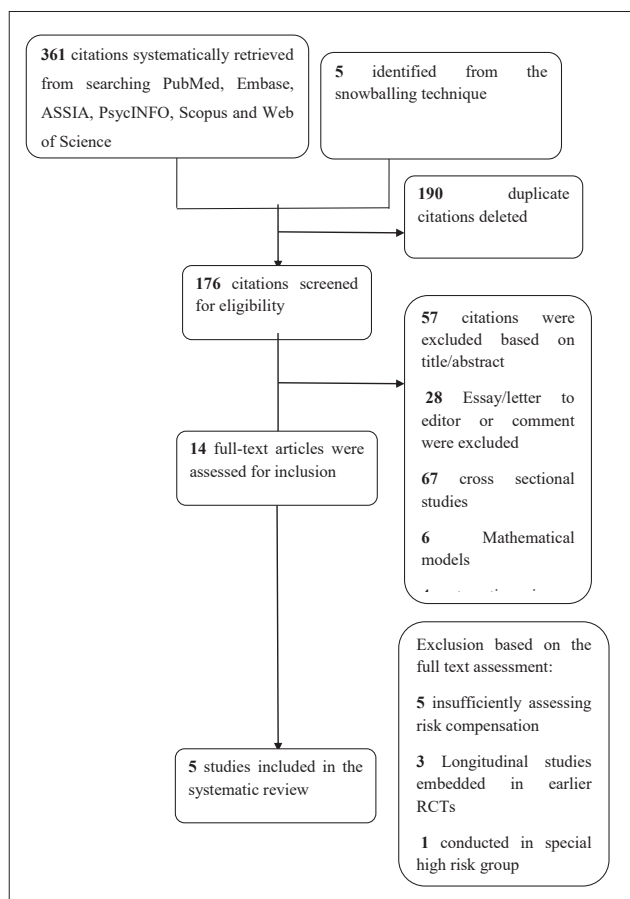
**361** citations systematically retrieved from searching PubMed, Embase, ASSIA, PsycINFO, Scopus and Web of Science

**5** identified from the snowballing technique

**190** duplicate citations deleted

**176** citations screened for eligibility

**57** citations were excluded based on title/abstract

**28** Essay/letter to editor or comment were excluded

**67** cross sectional studies

**6** Mathematical models

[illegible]

**14** full-text articles were assessed for inclusion

Exclusion based on the full text assessment:

**5** insufficiently assessing risk compensation

**3** Longitudinal studies embedded in earlier RCTs

**1** conducted in special high risk group

**5** studies included in the systematic review